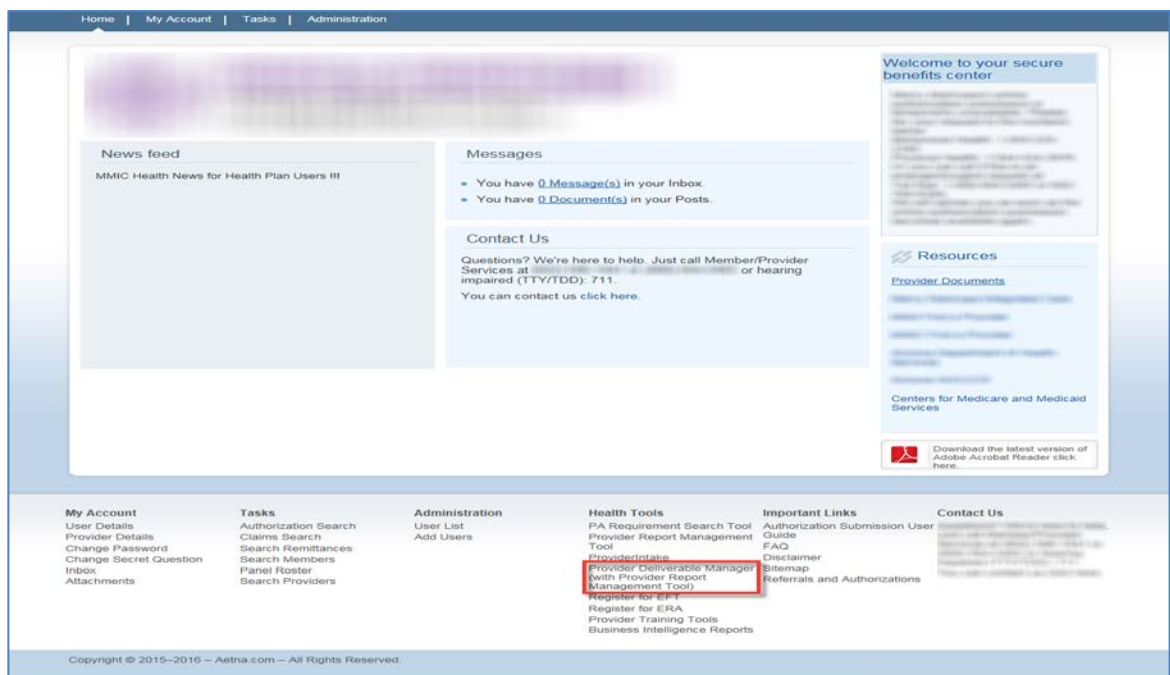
Home | My Account | Tasks | Administration

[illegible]

Welcome to your secure benefits center

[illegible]

News feed

MMIC Health News for Health Plan Users !!!

Messages

• You have 0 Message(s) in your Inbox.
• You have 0 Document(s) in your Posts.

Contact Us

Questions? We're here to help. Just call Member/Provider Services at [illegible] or hearing impaired (TTY/TDD): 711.

You can contact us click here.

Resources

Provider Documents

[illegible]

Centers for Medicare and Medicaid Services

Download the latest version of Adobe Acrobat Reader click here.

My Account
User Details
Provider Details
Change Password
Change Secret Question
Inbox
Attachments

Tasks
Authorization Search
Claims Search
Search Remittances
Search Members
Panel Roster
Search Providers

Administration
User List
Add Users

Health Tools
PA Requirement Search Tool
Provider Report Management Tool
ProviderIntake
Provider Deliverable Manager (with Provider Report Management Tool)
Register for EFT
Register for ERA
Provider Training Tools
Business Intelligence Reports

Important Links
Authorization Submission User Guide
FAQ
Disclaimer
Sitemap
Referrals and Authorizations

Contact Us
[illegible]

Copyright © 2015–2016 – Aetna.com – All Rights Reserved.